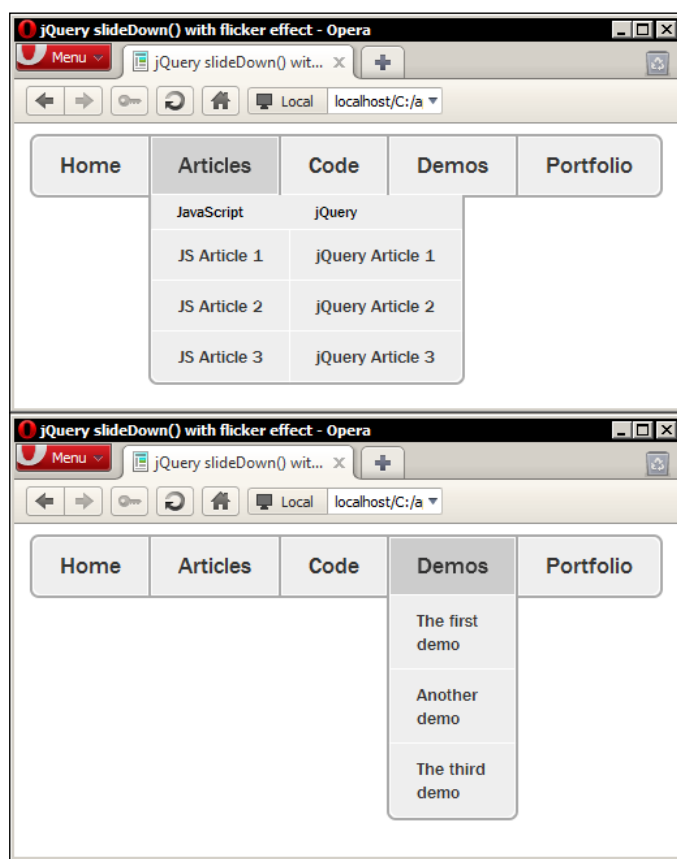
jQuery slideDown() with flicker effect - Opera

Menu

jQuery slideDown() wit...

Local localhost/C:/a

| Home | Articles | Code | Demos | Portfolio |
|---|---|---|---|---|

| JavaScript | jQuery |
|---|---|
| JS Article 1 | jQuery Article 1 |
| JS Article 2 | jQuery Article 2 |
| JS Article 3 | jQuery Article 3 |

jQuery slideDown() with flicker effect - Opera

Menu

jQuery slideDown() wit...

Local localhost/C:/a

| Home | Articles | Code | Demos | Portfolio |
|---|---|---|---|---|

The first demo

Another demo

The third demo